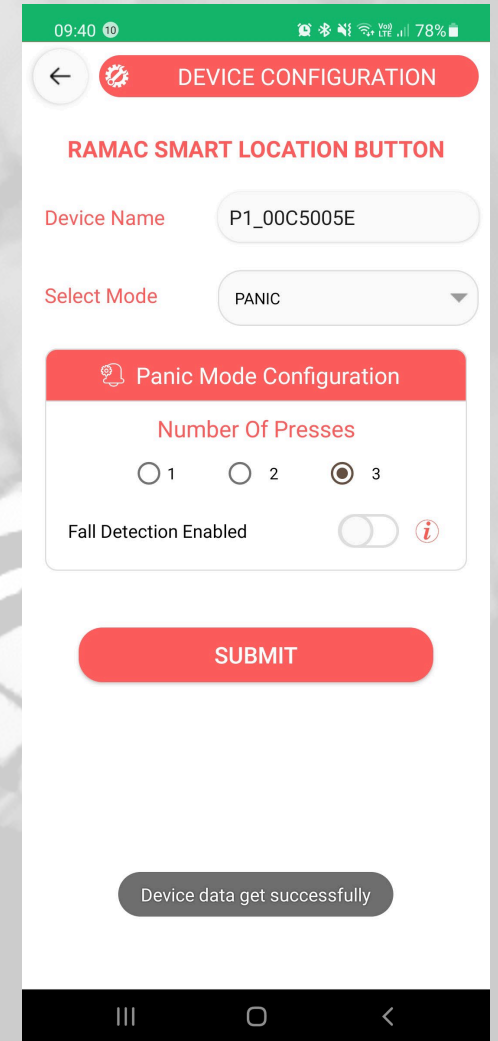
09:40 10
Vo) LTE 78%

DEVICE CONFIGURATION

RAMAC SMART LOCATION BUTTON

Device Name
P1_00C5005E

Select Mode
PANIC

Panic Mode Configuration

Number Of Presses

1
2
3

Fall Detection Enabled
i

SUBMIT

Device data get successfully